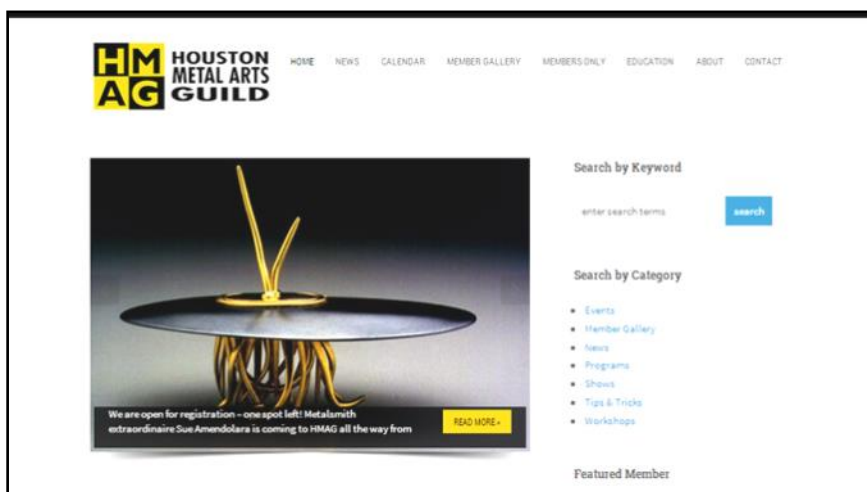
HM AG HOUSTON METAL ARTS GUILD

HOME NEWS CALENDAR MEMBER GALLERY MEMBERS ONLY EDUCATION ABOUT CONTACT

We are open for registration – one spot left! Metalsmith extraordinaire Sue Amendolara is coming to HMAG all the way from

READ MORE »

Search by Keyword

enter search terms

search

Search by Category

- Events
- Member Gallery
- News
- Programs
- Shows
- Tips & Tricks
- Workshops

Featured Member